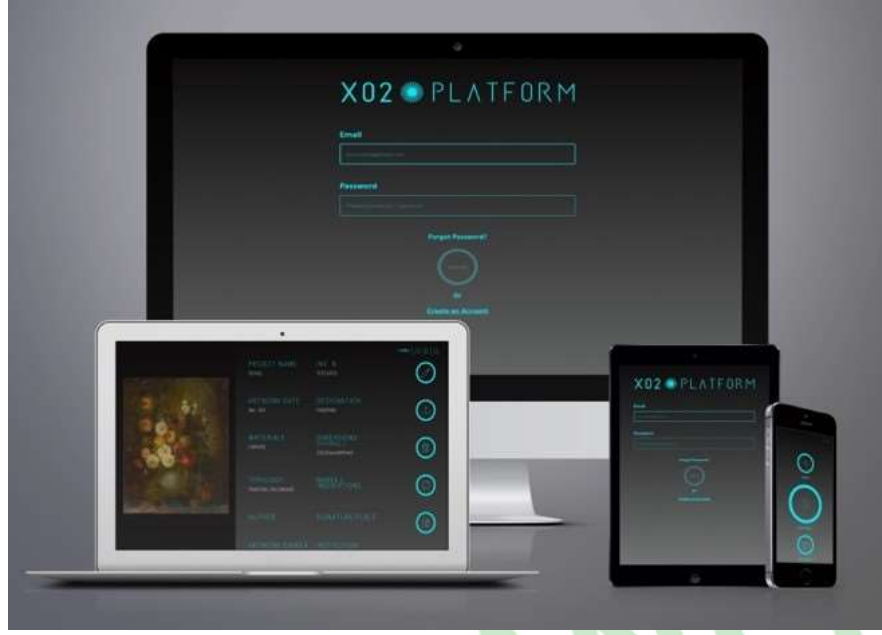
X02 PLATFORM

Email

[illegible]

Password

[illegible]

Forgot Password?

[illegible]

or

Create an Account

PROJECT NAME
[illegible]

INV. #
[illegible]

ARTWORK DATE
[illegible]

DESIGNATION
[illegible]

MATERIALS
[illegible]

DIMENSIONS
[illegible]

TYPOLOGY
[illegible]

MARKS & INSCRIPTIONS

AUTHOR

SIGNATURE/SEALS

ARTWORK OWNER

INSTITUTION

X02 PLATFORM

Email

Password

Forgot Password?

or

Create an Account